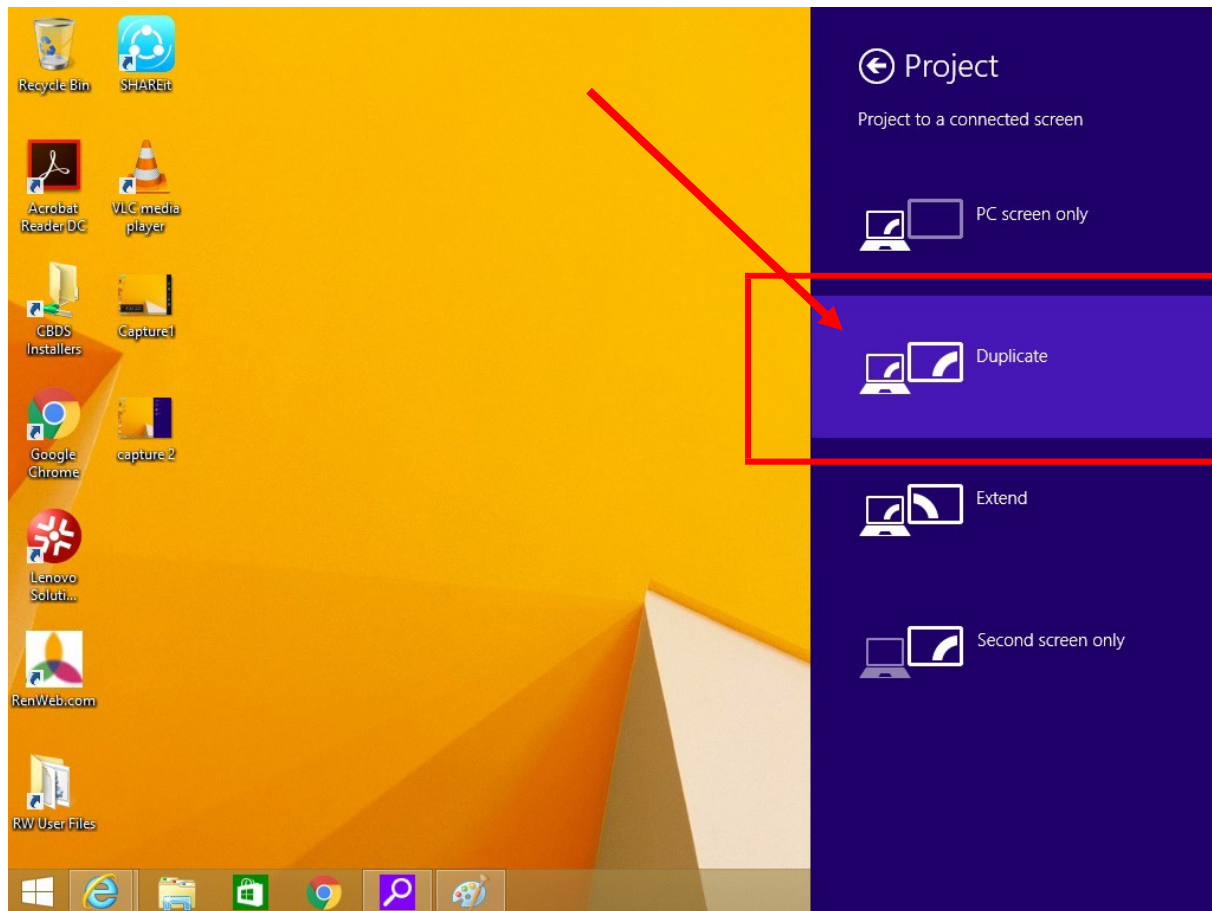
Recycle Bin
SHAREit
Acrobat Reader DC
VLC media player
CBDS Installers
Capture1
Google Chrome
capture 2
Lenovo Soluti...
RenWeb.com
RW User Files

Project
Project to a connected screen
PC screen only
Duplicate
Extend
Second screen only